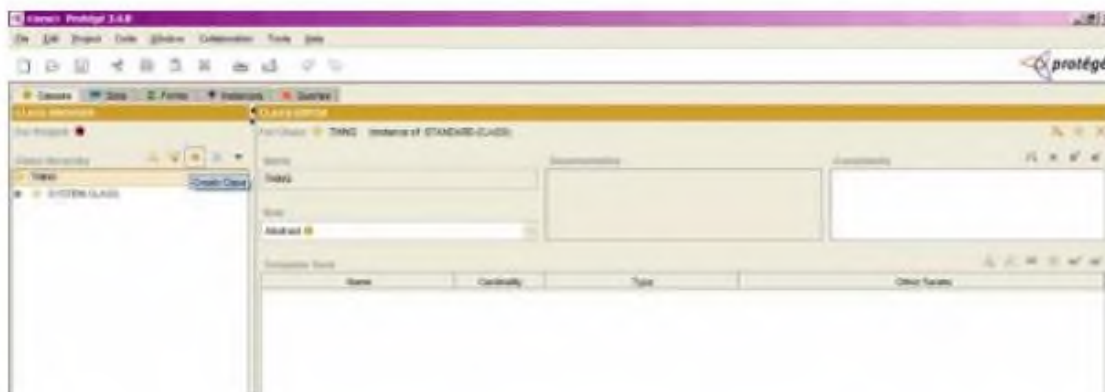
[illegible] Protégé 3.4.8

File Edit Project Code Window Collaboration Tools Help

protégé

Classes Slots Forms Instances Queries

CLASS BROWSER

For Project: ●

Class Hierarchy

THING

Create Class

SYSTEM-CLASS

CLASS EDITOR

For Class: THING (instance of :STANDARD-CLASS)

Name

THING

Documentation

Constraints

Role

Abstract

Template Slots

| Name | Cardinality | Type | Other Facets |
|---|---|---|---|